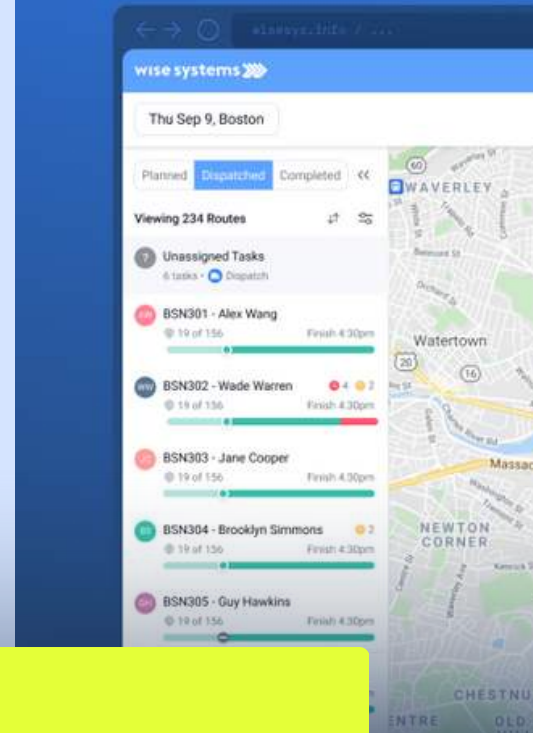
wisesys.info / ...

wise systems

Thu Sep 9, Boston

Planned Dispatched Completed <<

Viewing 234 Routes

? Unassigned Tasks
6 tasks • Dispatch

AW BSN301 - Alex Wang
19 of 156 Finish 4:30pm

WW BSN302 - Wade Warren 4 2
19 of 156 Finish 4:30pm

JC BSN303 - Jane Cooper
19 of 156 Finish 4:30pm

BS BSN304 - Brooklyn Simmons 2
19 of 156 Finish 4:30pm

GH BSN305 - Guy Hawkins
19 of 156 Finish 4:30pm

60
WAVERLEY
Watertown
20
16
Massac
NEWTON CORNER
CHESTNU
ENTRE
OLD